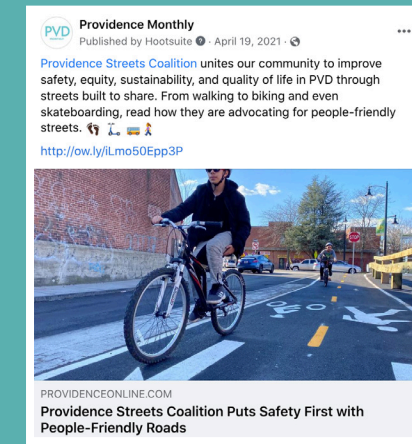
PVD

Providence Monthly
Published by Hootsuite · April 19, 2021 ·

Providence Streets Coalition unites our community to improve safety, equity, sustainability, and quality of life in PVD through streets built to share. From walking to biking and even skateboarding, read how they are advocating for people-friendly streets. 👣 🛴 🚌 🚶

http://ow.ly/iLmo50Epp3P

PROVIDENCEONLINE.COM
Providence Streets Coalition Puts Safety First with People-Friendly Roads